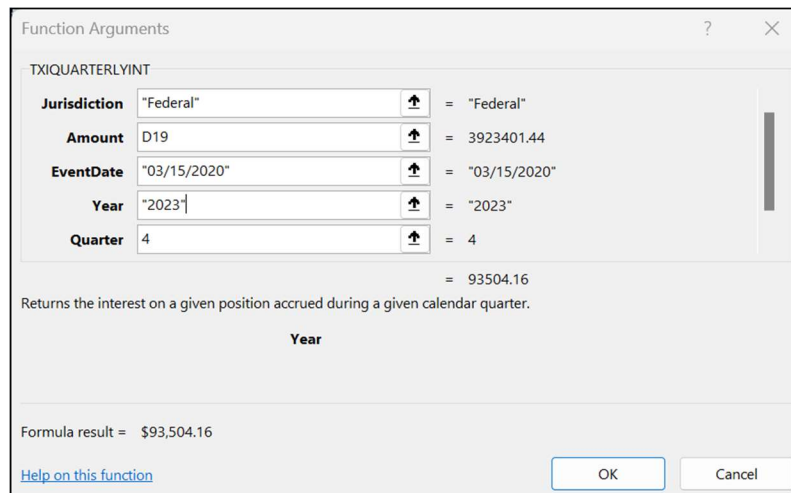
Function Arguments

?

TXIQUARTERLYINT

| | | |
|---|---|---|
| **Jurisdiction** | "Federal" | = "Federal" |
| **Amount** | D19 | = 3923401.44 |
| **EventDate** | "03/15/2020" | = "03/15/2020" |
| **Year** | "2023" | = "2023" |
| **Quarter** | 4 | = 4 |

= 93504.16

Returns the interest on a given position accrued during a given calendar quarter.

**Year**

Formula result = $93,504.16

Help on this function

OK

Cancel